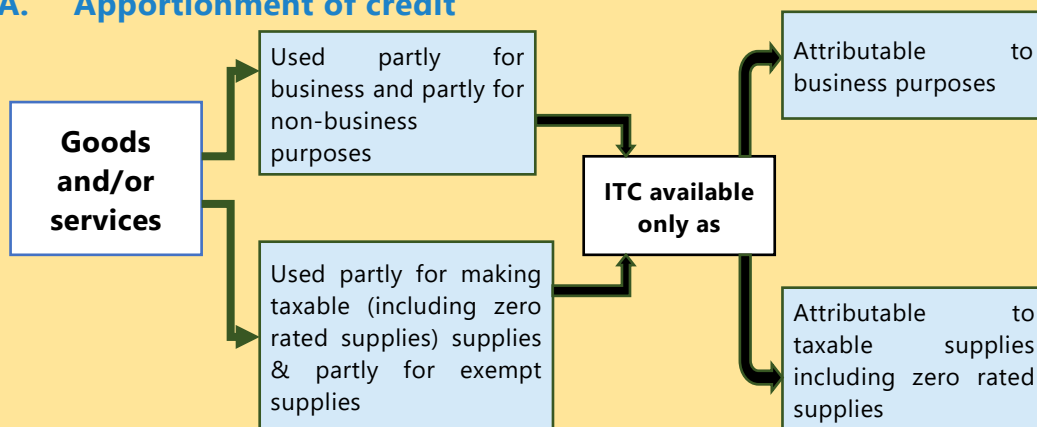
A. Apportionment of credit

Goods and/or services

Used partly for business and partly for non-business purposes

Used partly for making taxable (including zero rated supplies) supplies & partly for exempt supplies

ITC available only as

Attributable to business purposes

Attributable to taxable supplies including zero rated supplies